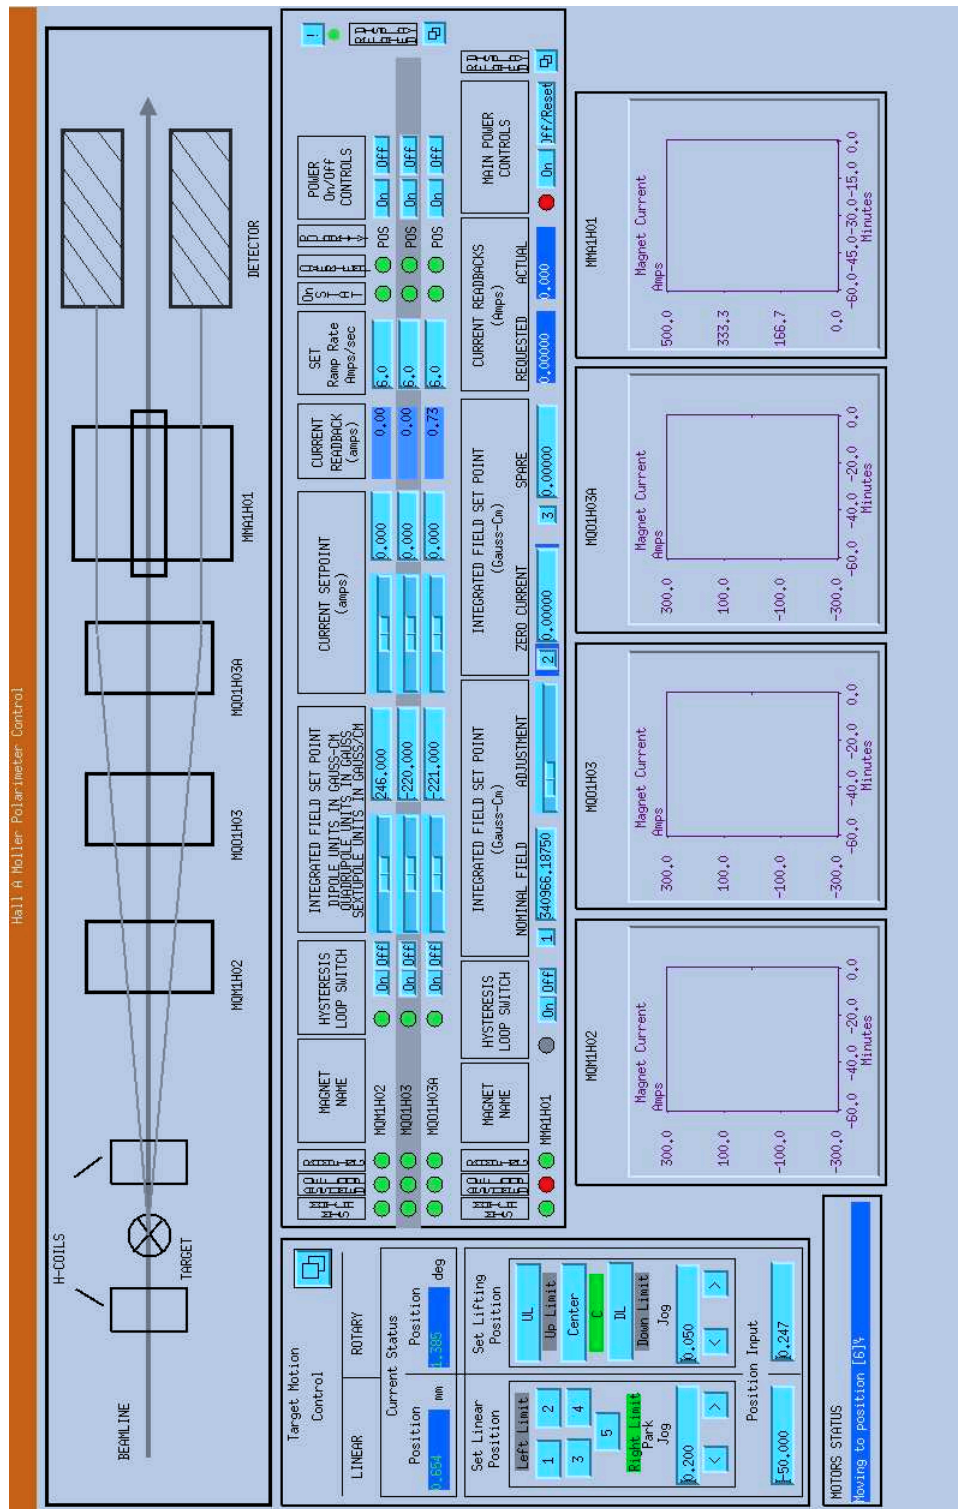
Hall A Moller Polarimeter Control

BEAMLINE
H-COILS
TARGET
MQM1H02
MQO1H03
MQO1H03A
MMA1H01
DETECTOR

| | MAGNET NAME | HYSTERESIS LOOP SWITCH | INTEGRATED FIELD SET POINT DIPOLE UNITS IN GAUSS-CM QUADRUPOLE UNITS IN GAUSS SEXTUPOLE UNITS IN GAUSS/CM | CURRENT SETPOINT (amps) | CURRENT READBACK (amps) | SET Ramp Rate Amps/sec | | POWER On/Off CONTROLS |
|---|---|---|---|---|---|---|---|---|
| | MQM1H02 | On Off | 246.000 | 0.000 | 0.00 | 6.0 | POS | On Off |
| | MQO1H03 | On Off | -220.000 | 0.000 | 0.00 | 6.0 | POS | On Off |
| | MQO1H03A | On Off | -221.000 | 0.000 | 0.73 | 6.0 | POS | On Off |

MAGNET NAME
HYSTERESIS LOOP SWITCH
INTEGRATED FIELD SET POINT (Gauss-Cm)
NOMINAL FIELD
ADJUSTMENT
INTEGRATED FIELD SET POINT (Gauss-Cm)
ZERO CURRENT
SPARE
CURRENT READBACKS (Amps)
REQUESTED
ACTUAL
MAIN POWER CONTROLS
MMA1H01
On Off
1 340966.18750
2 0.00000
3 0.00000
0.00000
0.000
On Off/Reset

MMA1H01
Magnet Current Amps
500.0
333.3
166.7
0.0
-60.0 -45.0 -30.0 -15.0 0.0
Minutes

MQO1H03A
Magnet Current Amps
300.0
100.0
-100.0
-300.0
-60.0 -40.0 -20.0 0.0
Minutes

MQO1H03
Magnet Current Amps
300.0
100.0
-100.0
-300.0
-60.0 -40.0 -20.0 0.0
Minutes

MQM1H02
Magnet Current Amps
300.0
100.0
-100.0
-300.0
-60.0 -40.0 -20.0 0.0
Minutes

Target Motion Control
LINEAR
ROTARY
Current Status
Position mm
0.654
Position deg
1.385
Set Linear Position
Left Limit
1 2 3 4 5
Right Limit
Park
Jog
0.200
Set Lifting Position
UL
Up Limit
Center
C
DL
Down Limit
Jog
0.050
Position Input
-50.000
0.247

MOTORS STATUS
Moving to position [61%]